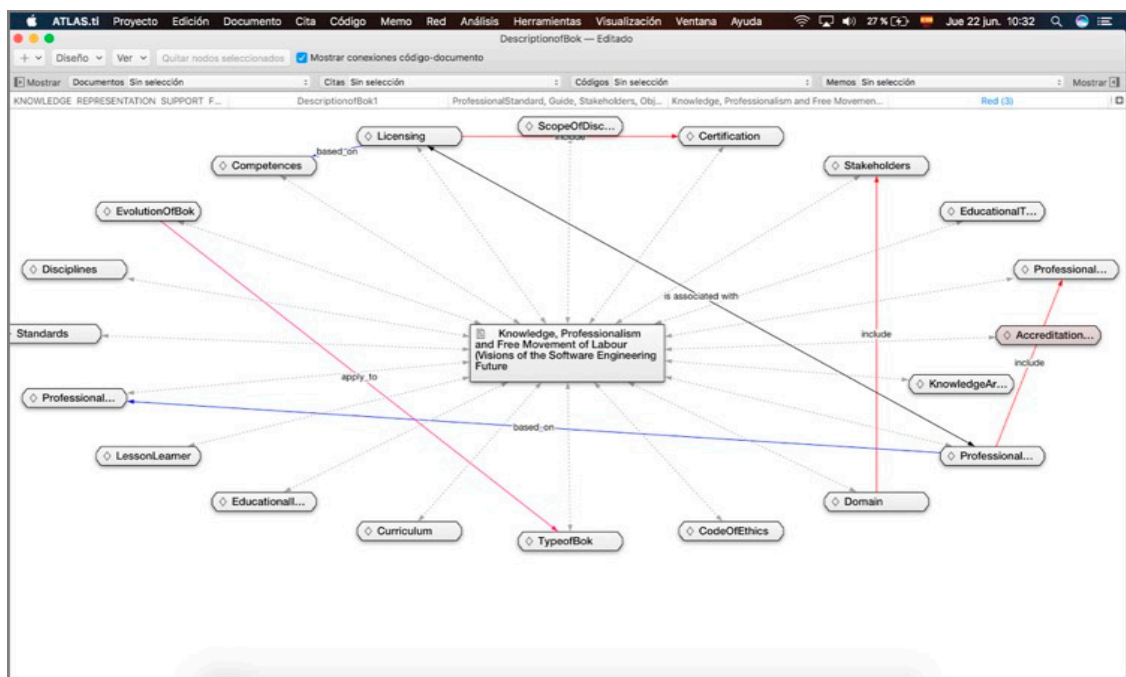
ATLAS.ti Proyecto Edición Documento Cita Código Memo Red Análisis Herramientas Visualización Ventana Ayuda 27 % Jue 22 jun. 10:32

DescriptionofBok — Editado

+ Diseño Ver Quitar nodos seleccionados Mostrar conexiones código-documento

Mostrar Documentos Sin selección Citas Sin selección Códigos Sin selección Memos Sin selección Mostrar

KNOWLEDGE REPRESENTATION SUPPORT F... DescriptionofBok1 ProfessionalStandard, Guide, Stakeholders, Obj... Knowledge, Professionalism and Free Movemen... Red (3)

Licensing
ScopeOfDisc...
include
Certification
based_on
Competences
Stakeholders
EvolutionOfBok
EducationalT...
Disciplines
Professional...
is associated with
Standards
Knowledge, Professionalism and Free Movement of Labour (Visions of the Software Engineering Future
include
Accreditation...
include
apply_to
KnowledgeAr...
Professional...
based_on
Professional...
LessonLearner
Educationall...
Domain
Curriculum
TypeofBok
CodeOfEthics